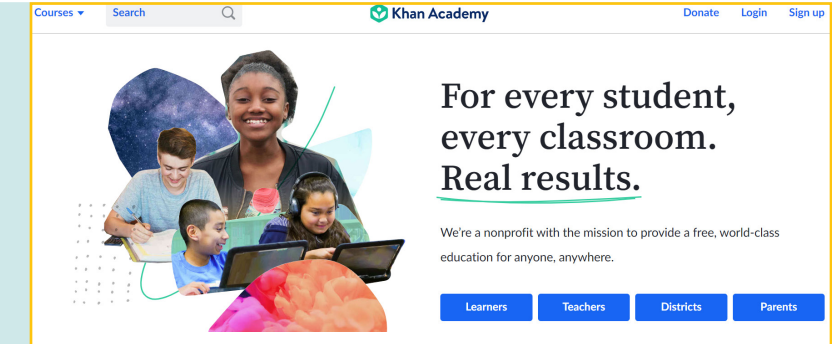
Courses ▾ Search

Khan Academy

Donate Login Sign up

For every student, every classroom. Real results.

We're a nonprofit with the mission to provide a free, world-class education for anyone, anywhere.

Learners Teachers Districts Parents